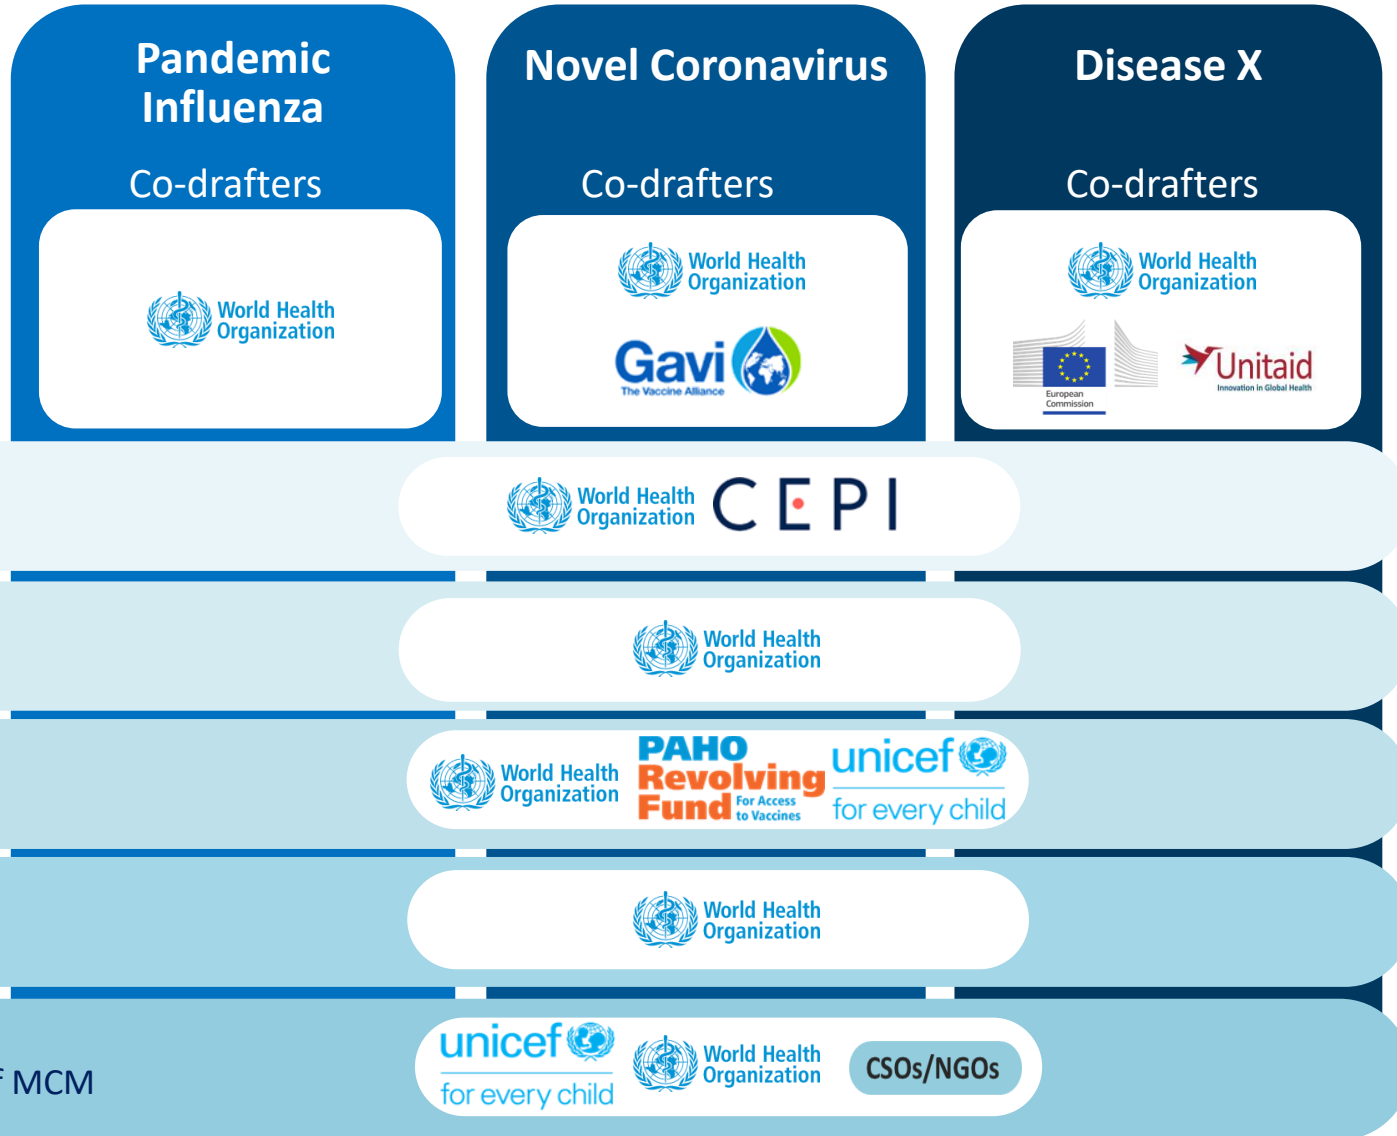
Pandemic Influenza

Co-drafters

World Health Organization

Novel Coronavirus

Co-drafters

World Health Organization

Gavi The Vaccine Alliance

Disease X

Co-drafters

World Health Organization

European Commission

Unitaid Innovation in Global Health

World Health Organization CEPI

World Health Organization

World Health Organization

PAHO Revolving Fund For Access to Vaccines

unicef for every child

World Health Organization

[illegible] MCM

unicef for every child

World Health Organization

CSOs/NGOs